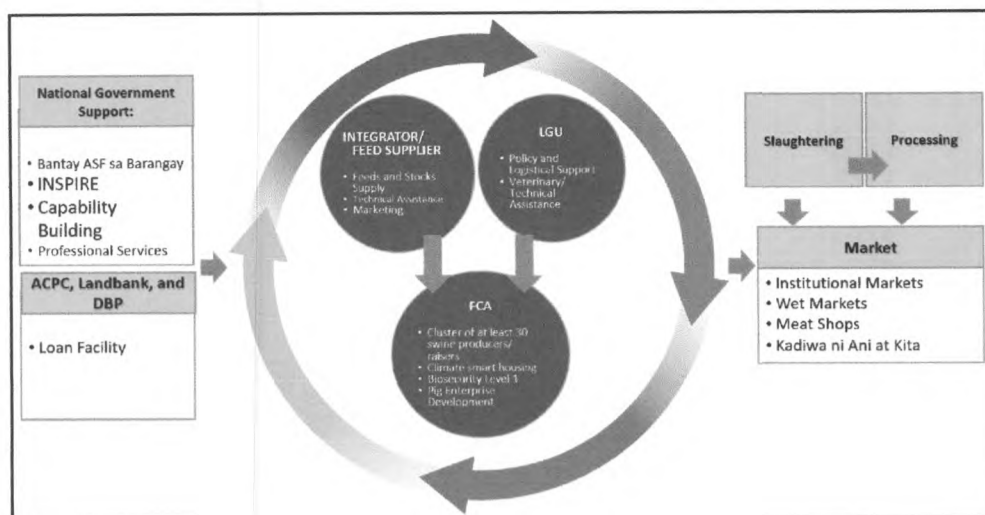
National Government Support:

• Bantay ASF sa Barangay
• INSPIRE
• Capability Building
• Professional Services

ACPC, Landbank, and DBP

• Loan Facility

INTEGRATOR/ FEED SUPPLIER

• Feeds and Stocks Supply
• Technical Assistance
• Marketing

LGU

• Policy and Logistical Support
• Veterinary/ Technical Assistance

FCA

• Cluster of at least 30 swine producers/ raisers
• Climate smart housing
• Biosecurity Level 1
• Pig Enterprise Development

Slaughtering

Processing

Market

• Institutional Markets
• Wet Markets
• Meat Shops
• Kadiwa ni Ani at Kita